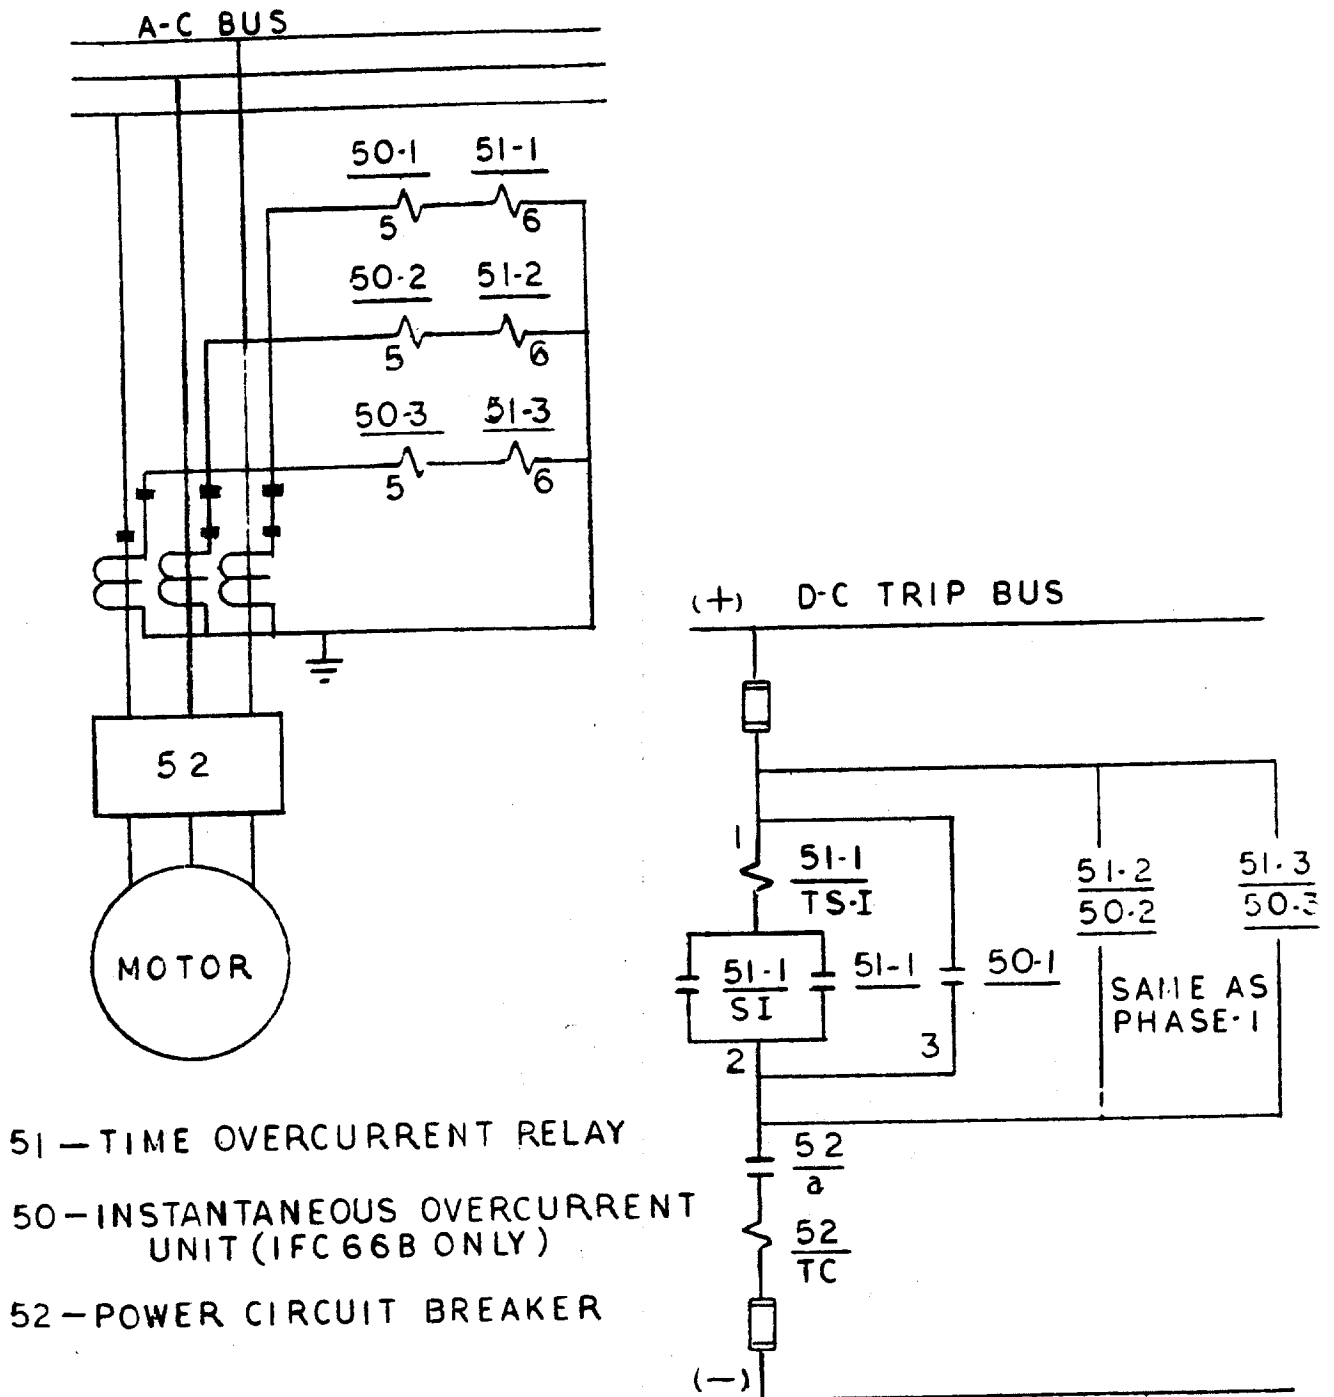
A-C BUS

50-1 51-1
5 6

50-2 51-2
5 6

50-3 51-3
5 6

52

MOTOR

(+) D-C TRIP BUS

1

$\frac{51\text{-}1}{TS\text{-}I}$

$\frac{51\text{-}1}{SI}$

51-1

50-1

3

2

$\frac{51\text{-}2}{50\text{-}2}$

$\frac{51\text{-}3}{50\text{-}3}$

SAME AS PHASE-1

$\frac{52}{a}$

$\frac{52}{TC}$

(−)

51 — TIME OVERCURRENT RELAY

50 — INSTANTANEOUS OVERCURRENT UNIT (IFC 66B ONLY)

52 — POWER CIRCUIT BREAKER